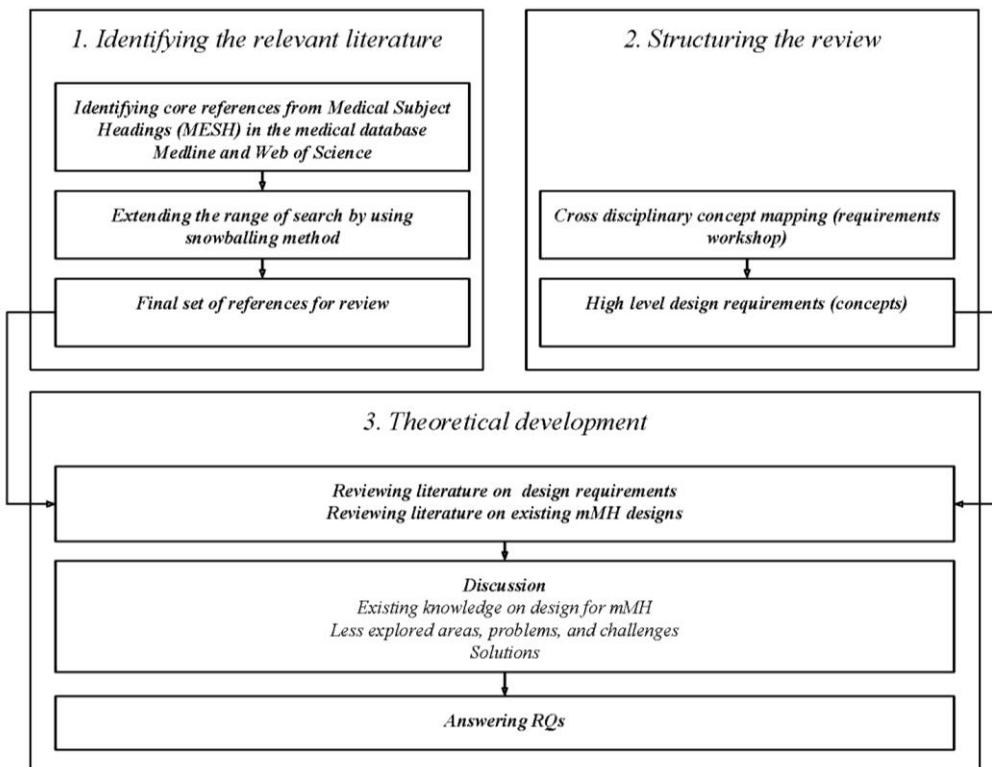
1. Identifying the relevant literature

Identifying core references from Medical Subject Headings (MESH) in the medical database Medline and Web of Science

Extending the range of search by using snowballing method

Final set of references for review

2. Structuring the review

Cross disciplinary concept mapping (requirements workshop)

High level design requirements (concepts)

3. Theoretical development

Reviewing literature on design requirements
Reviewing literature on existing mMH designs

Discussion
Existing knowledge on design for mMH
Less explored areas, problems, and challenges
Solutions

Answering RQs